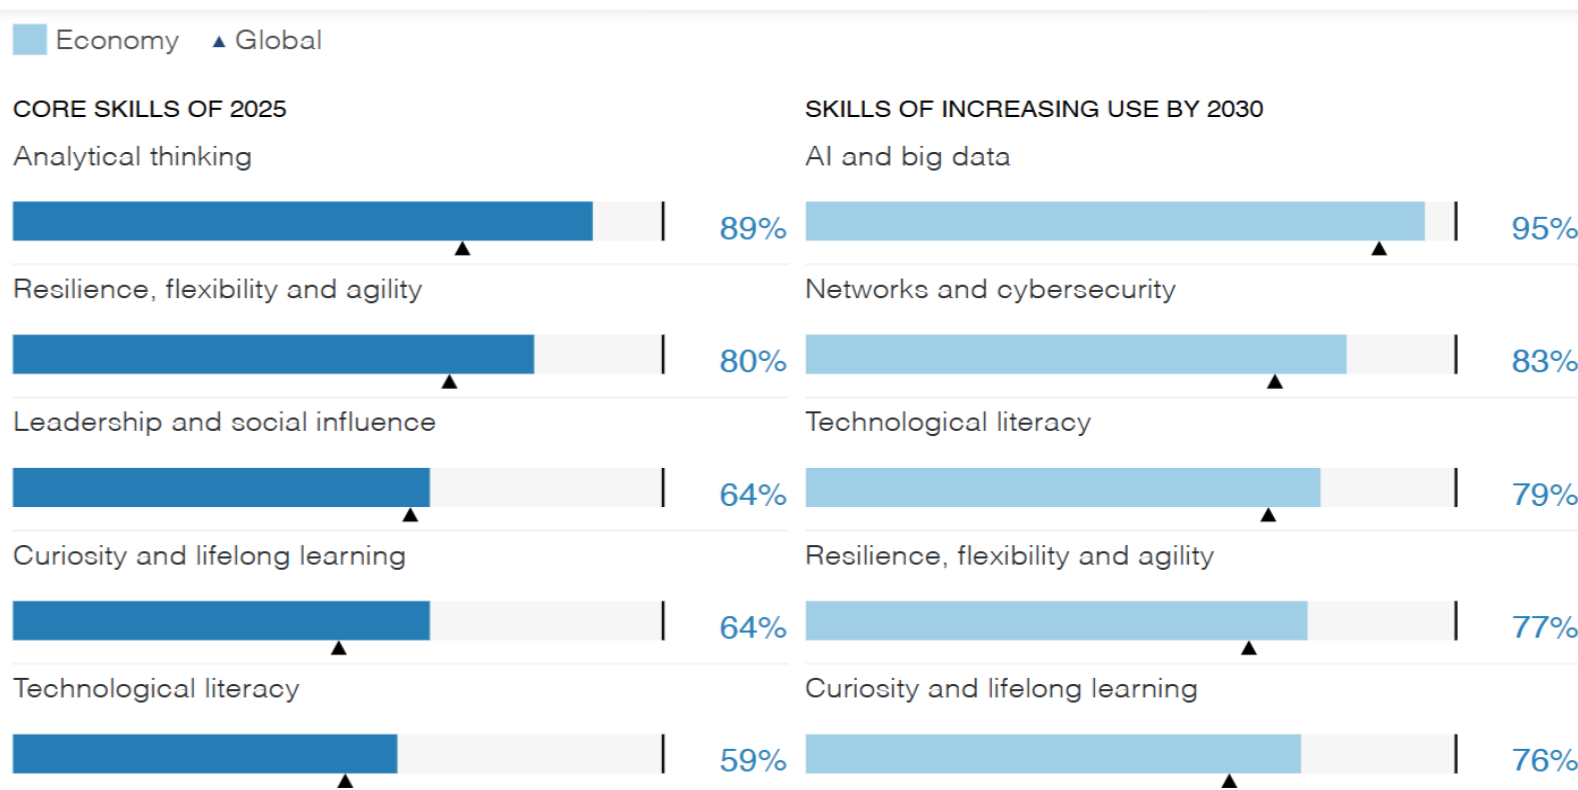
Economy ▲ Global

CORE SKILLS OF 2025

Analytical thinking

89%

Resilience, flexibility and agility

80%

Leadership and social influence

64%

Curiosity and lifelong learning

64%

Technological literacy

59%

SKILLS OF INCREASING USE BY 2030

AI and big data

95%

Networks and cybersecurity

83%

Technological literacy

79%

Resilience, flexibility and agility

77%

Curiosity and lifelong learning

76%